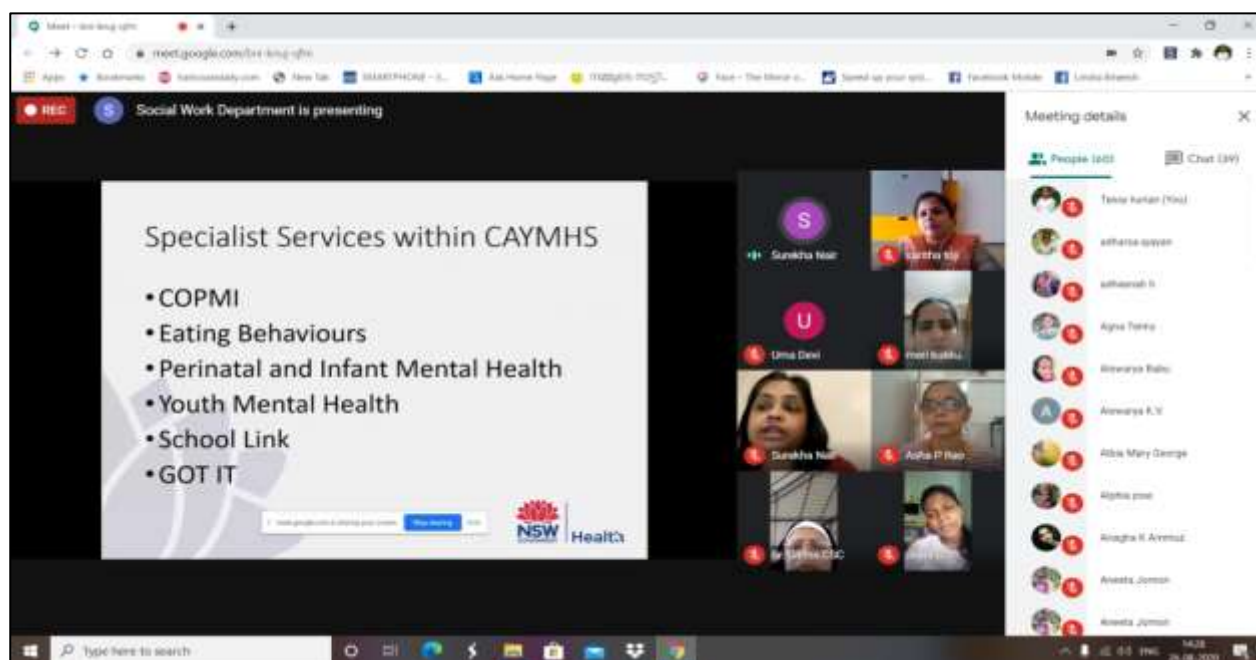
Meet - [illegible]

meet.google.com/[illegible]

REC

Social Work Department is presenting

Meeting details

People ([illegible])

Chat ([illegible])

Specialist Services within CAYMHS

•COPMI
•Eating Behaviours
•Perinatal and Infant Mental Health
•Youth Mental Health
•School Link
•GOT IT

Stop sharing

NSW

Health

Surekha Nair

Uma Devi

Surekha Nair

Asha P Rao

Tessa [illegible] (You)

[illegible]

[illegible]

Agna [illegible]

Aiswarya Babu

Aiswarya K.V

Albia Mary George

Alphia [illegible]

Anagha K Ammu

Aneeta Jomon

Aneeta Jomon

Type here to search